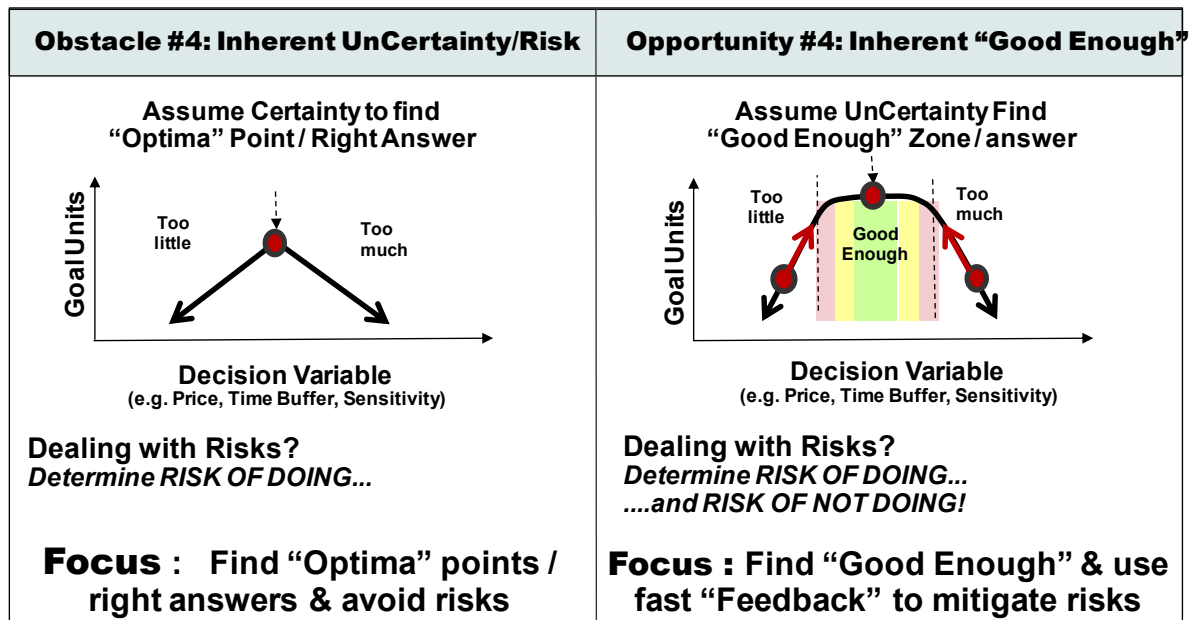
| Obstacle #4: Inherent UnCertainty/Risk | Opportunity #4: Inherent "Good Enough" |
|---|---|
| Assume Certainty to find "Optima" Point / Right Answer | Assume UnCertainty Find "Good Enough" Zone / answer |
| Goal Units; Too little; Too much; Decision Variable (e.g. Price, Time Buffer, Sensitivity) | Goal Units; Too little; Good Enough; Too much; Decision Variable (e.g. Price, Time Buffer, Sensitivity) |
| Dealing with Risks? *Determine RISK OF DOING...* | Dealing with Risks? *Determine RISK OF DOING... ....and RISK OF NOT DOING!* |
| Focus : Find "Optima" points / right answers & avoid risks | Focus : Find "Good Enough" & use fast "Feedback" to mitigate risks |